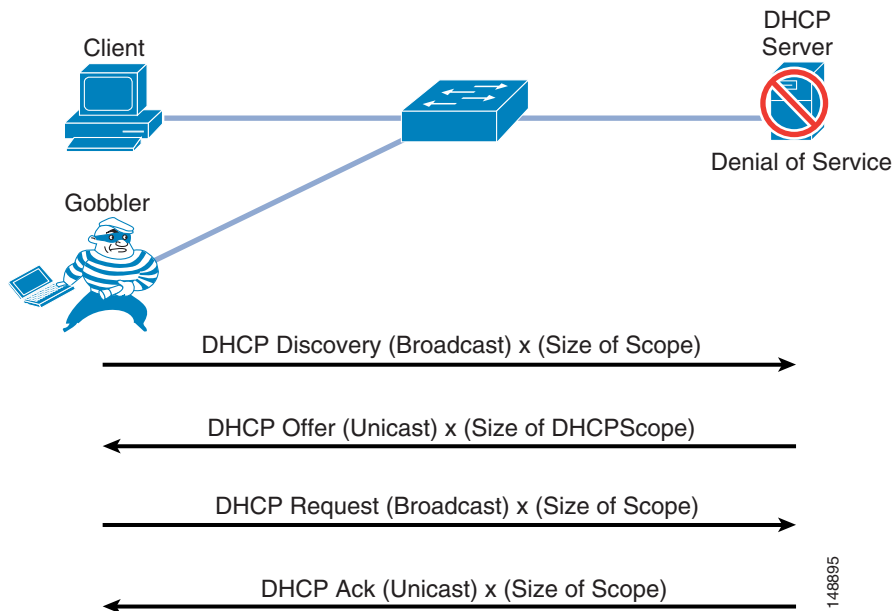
Client

DHCP Server

Denial of Service

Gobbler

DHCP Discovery (Broadcast) x (Size of Scope)

DHCP Offer (Unicast) x (Size of DHCPScope)

DHCP Request (Broadcast) x (Size of Scope)

DHCP Ack (Unicast) x (Size of Scope)

148895